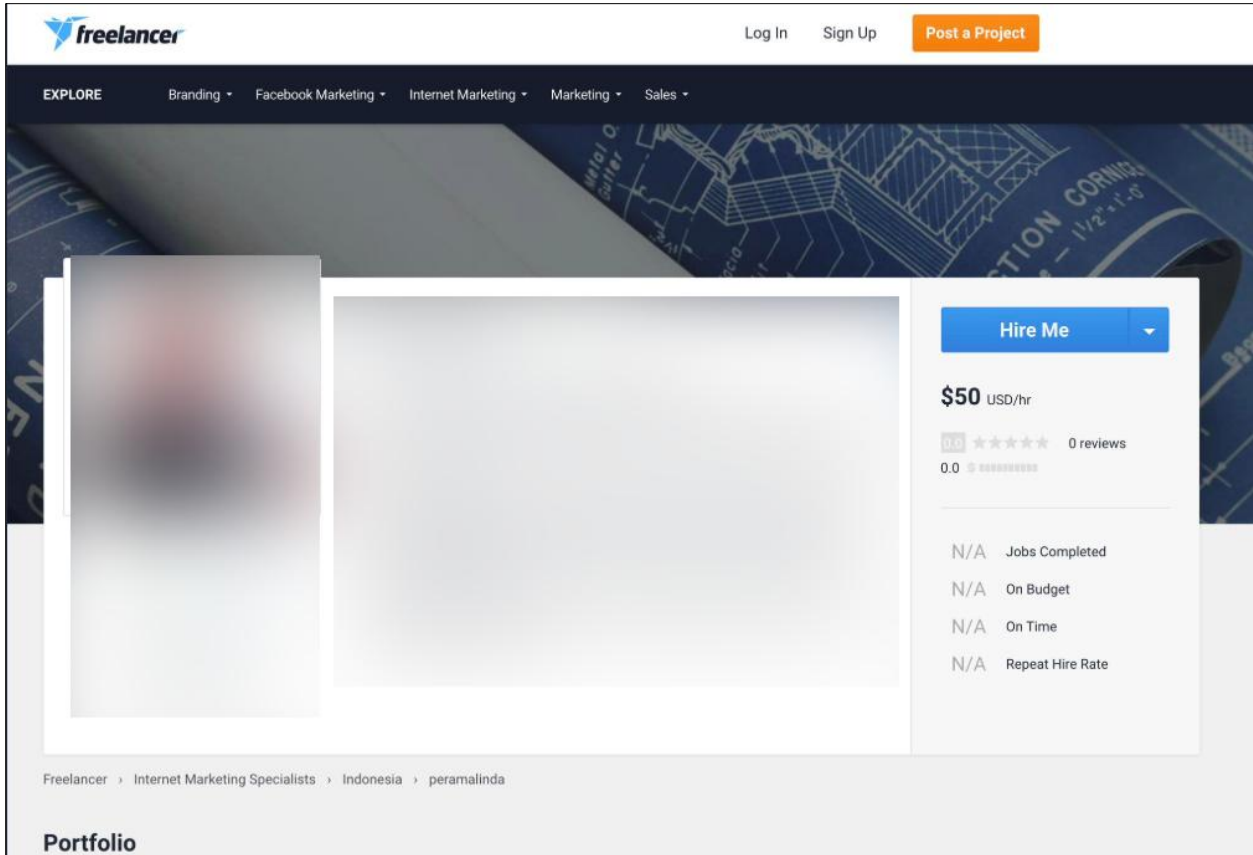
freelancer

Log In Sign Up Post a Project

EXPLORE Branding Facebook Marketing Internet Marketing Marketing Sales

Hire Me

$50 USD/hr

0.0 0 reviews
0.0

N/A Jobs Completed
N/A On Budget
N/A On Time
N/A Repeat Hire Rate

Freelancer › Internet Marketing Specialists › Indonesia › peramalinda

Portfolio